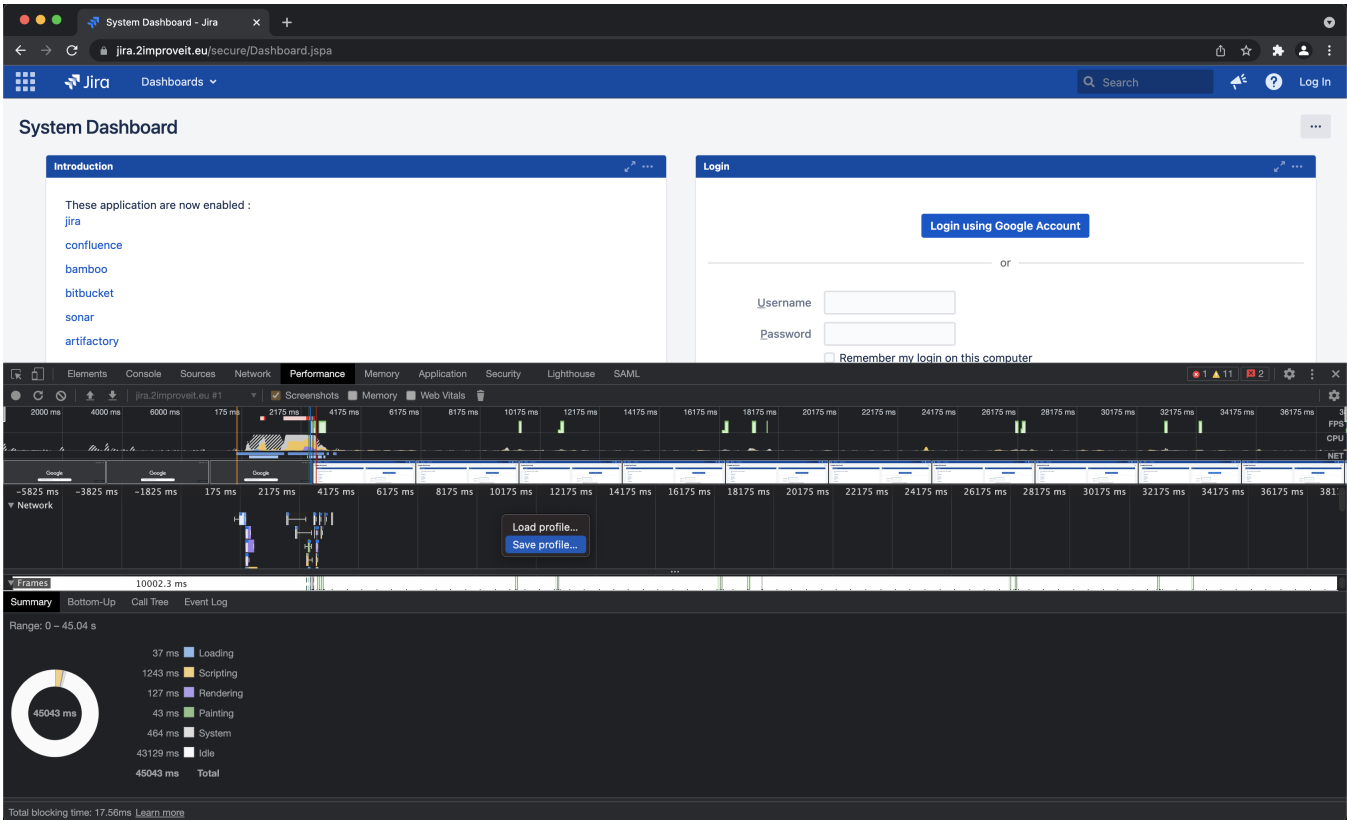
System Dashboard - Jira

jira.2improveit.eu/secure/Dashboard.jspa

Jira Dashboards Search Log In

System Dashboard

Introduction

These application are now enabled :
jira
confluence
bamboo
bitbucket
sonar
artifactory

Login

Login using Google Account

or

Username
Password
Remember my login on this computer

Elements Console Sources Network Performance Memory Application Security Lighthouse SAML

1 11 2

jira.2improveit.eu #1 Screenshots Memory Web Vitals

2000 ms 4000 ms 6000 ms 175 ms 2175 ms 4175 ms 6175 ms 8175 ms 10175 ms 12175 ms 14175 ms 16175 ms 18175 ms 20175 ms 22175 ms 24175 ms 26175 ms 28175 ms 30175 ms 32175 ms 34175 ms 36175 ms

FPS
CPU
NET

Google Google Google

−5825 ms −3825 ms −1825 ms 175 ms 2175 ms 4175 ms 6175 ms 8175 ms 10175 ms 12175 ms 14175 ms 16175 ms 18175 ms 20175 ms 22175 ms 24175 ms 26175 ms 28175 ms 30175 ms 32175 ms 34175 ms 36175 ms 381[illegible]

Network

Load profile...
Save profile...

Frames 10002.3 ms

Summary Bottom-Up Call Tree Event Log

Range: 0 – 45.04 s

37 ms Loading
1243 ms Scripting
127 ms Rendering
43 ms Painting
464 ms System
43129 ms Idle
45043 ms Total

45043 ms

Total blocking time: 17.56ms Learn more